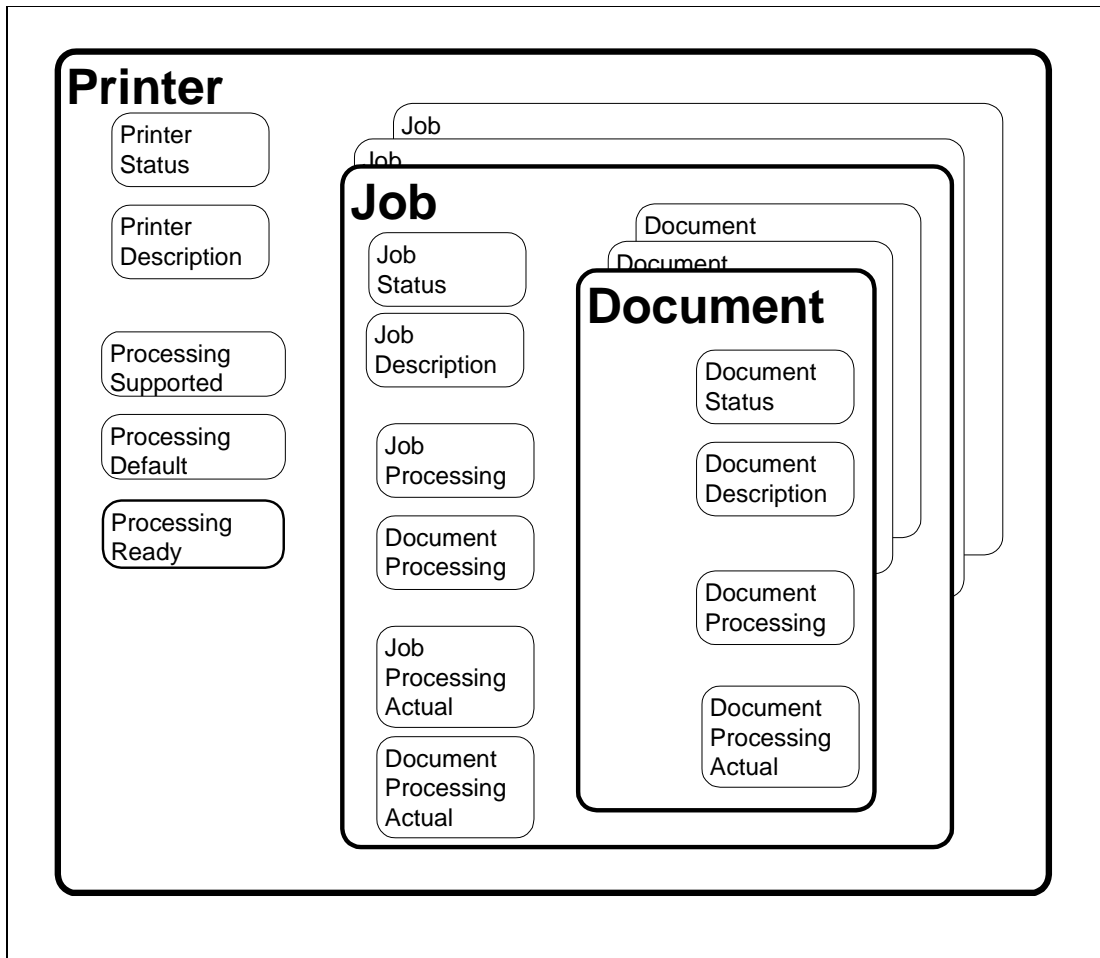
Printer

Printer Status

Printer Description

Processing Supported

Processing Default

Processing Ready

Job

Job

Job

Job Status

Job Description

Job Processing

Document Processing

Job Processing Actual

Document Processing Actual

Document

Document

Document

Document Status

Document Description

Document Processing

Document Processing Actual